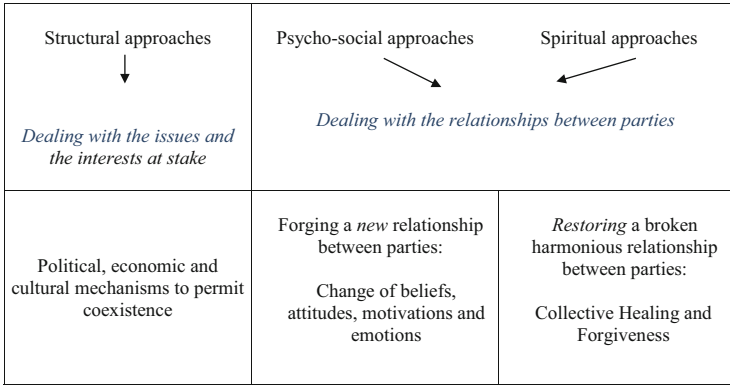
| Structural approaches<br><br>*Dealing with the issues and the interests at stake* | Psycho-social approaches | Spiritual approaches |
|---|---|---|
| | *Dealing with the relationships between parties* | |
| Political, economic and cultural mechanisms to permit coexistence | Forging a *new* relationship between parties:<br><br>Change of beliefs, attitudes, motivations and emotions | *Restoring* a broken harmonious relationship between parties:<br><br>Collective Healing and Forgiveness |